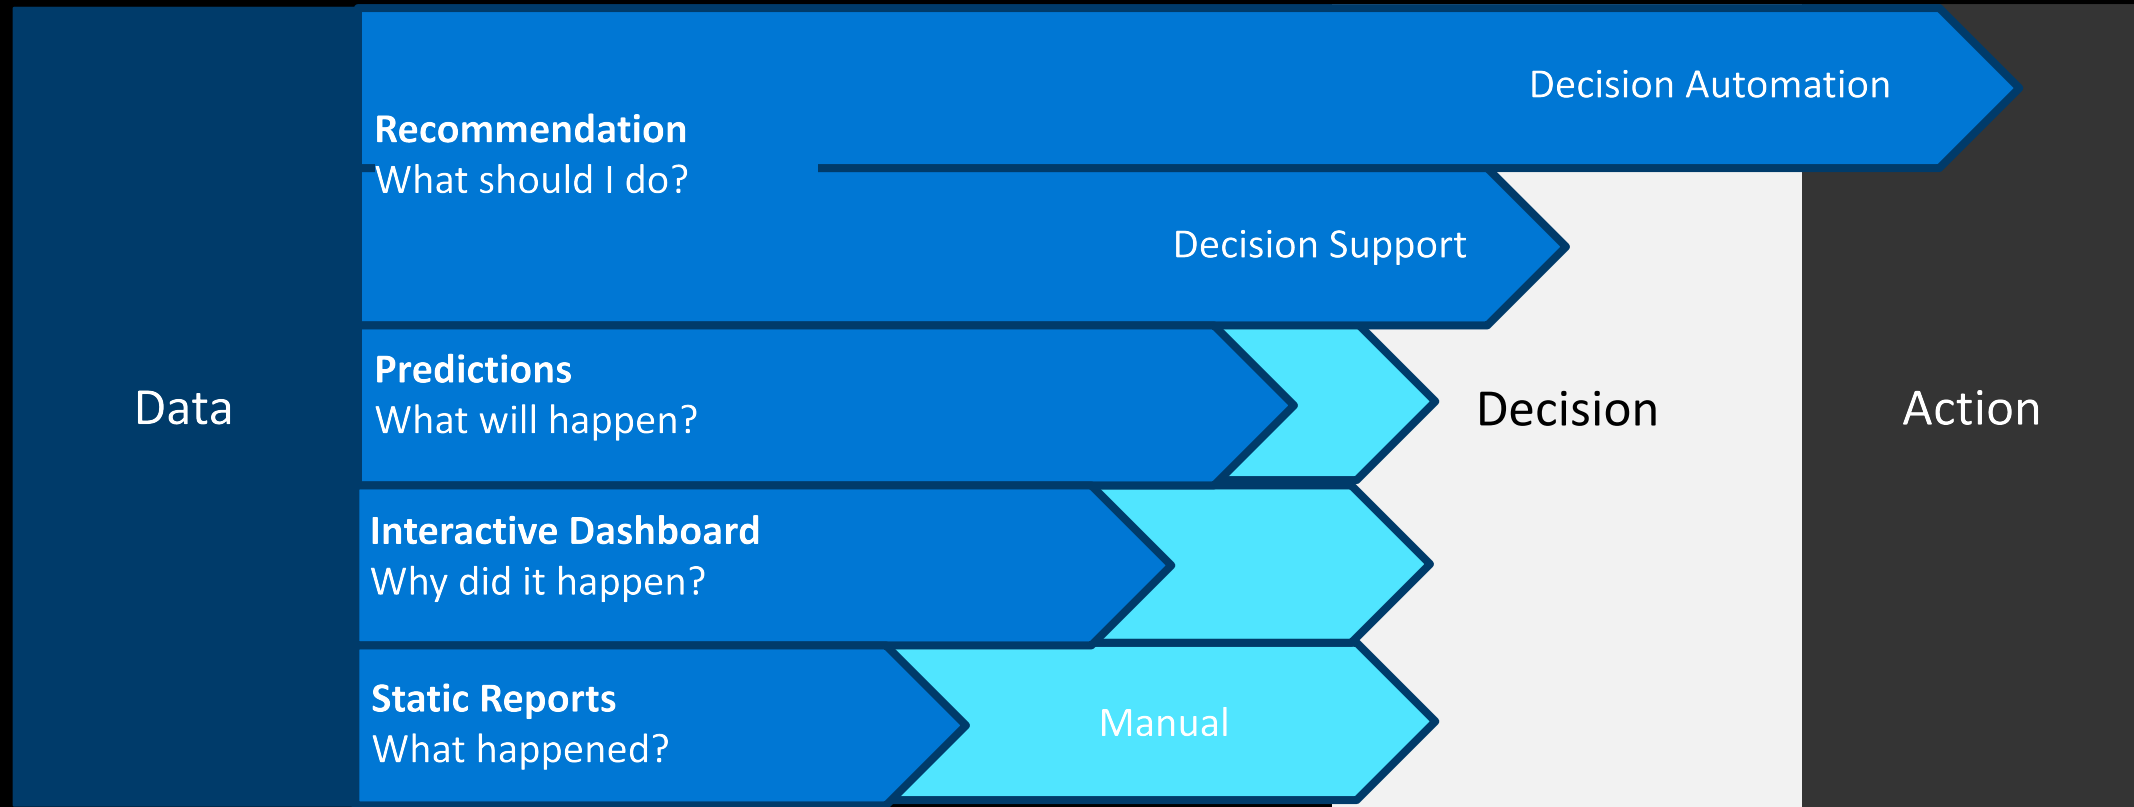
Data

Decision Automation

Recommendation
What should I do?

Decision Support

Predictions
What will happen?

Decision

Action

Interactive Dashboard
Why did it happen?

Static Reports
What happened?

Manual